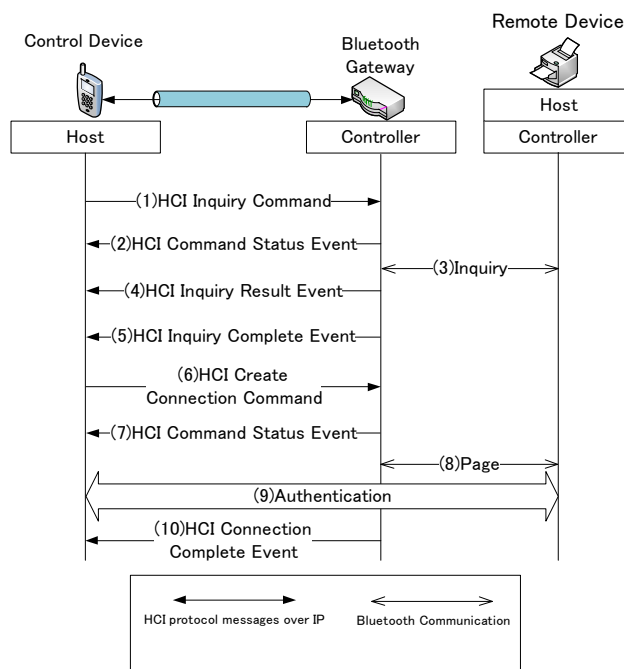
Remote Device

Control Device

Bluetooth Gateway

Host

Host

Controller

Controller

(1)HCI Inquiry Command

(2)HCI Command Status Event

(3)Inquiry

(4)HCI Inquiry Result Event

(5)HCI Inquiry Complete Event

(6)HCI Create Connection Command

(7)HCI Command Status Event

(8)Page

(9)Authentication

(10)HCI Connection Complete Event

HCI protocol messages over IP

Bluetooth Communication